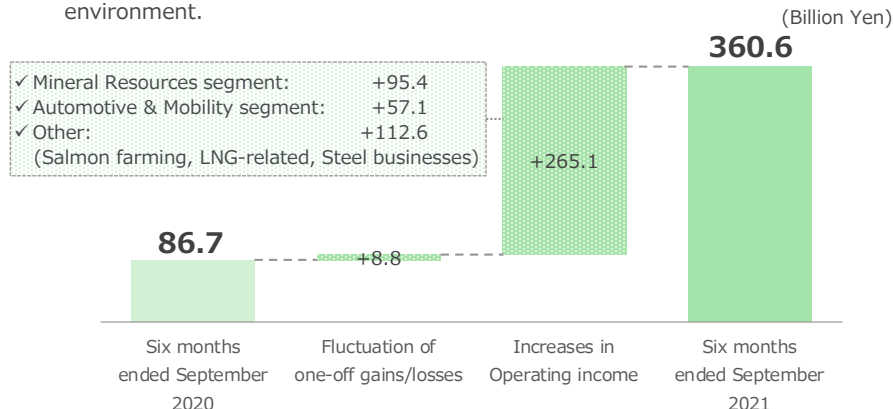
environment.

(Billion Yen)

✓ Mineral Resources segment: +95.4
✓ Automotive & Mobility segment: +57.1
✓ Other: +112.6
(Salmon farming, LNG-related, Steel businesses)

360.6

+265.1

86.7

+8.8

Six months ended September 2020

Fluctuation of one-off gains/losses

Increases in Operating income

Six months ended September 2021